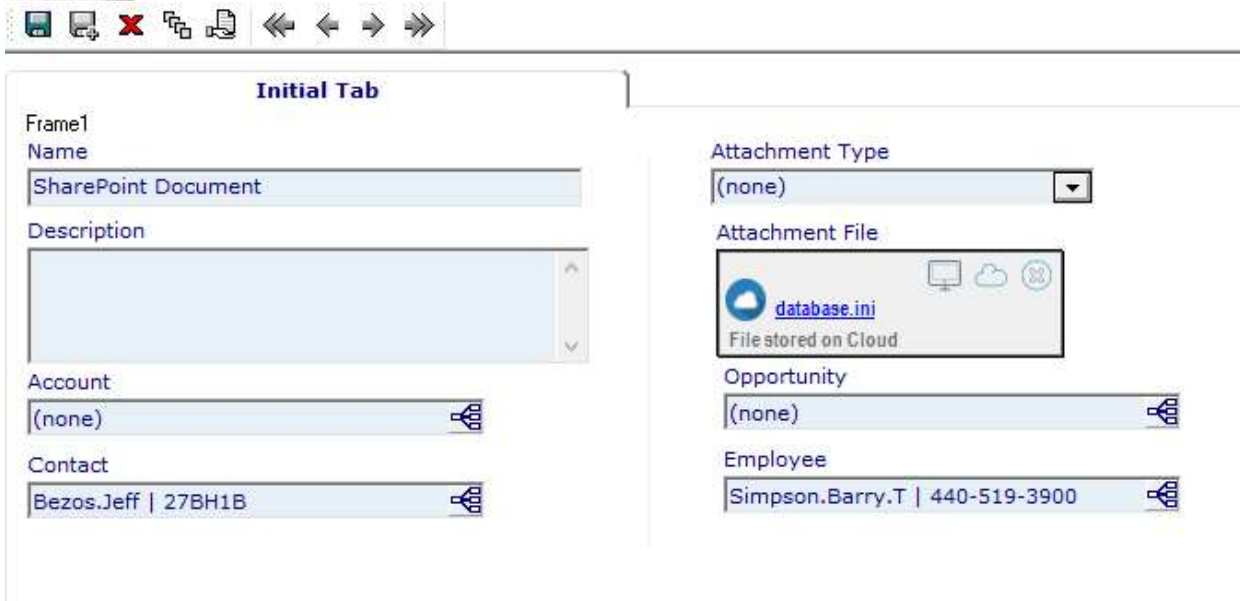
Initial Tab

Frame1

Name

SharePoint Document

Description

Account

(none)

Contact

Bezos.Jeff | 27BH1B

Attachment Type

(none)

Attachment File

database.ini

File stored on Cloud

Opportunity

(none)

Employee

Simpson.Barry.T | 440-519-3900